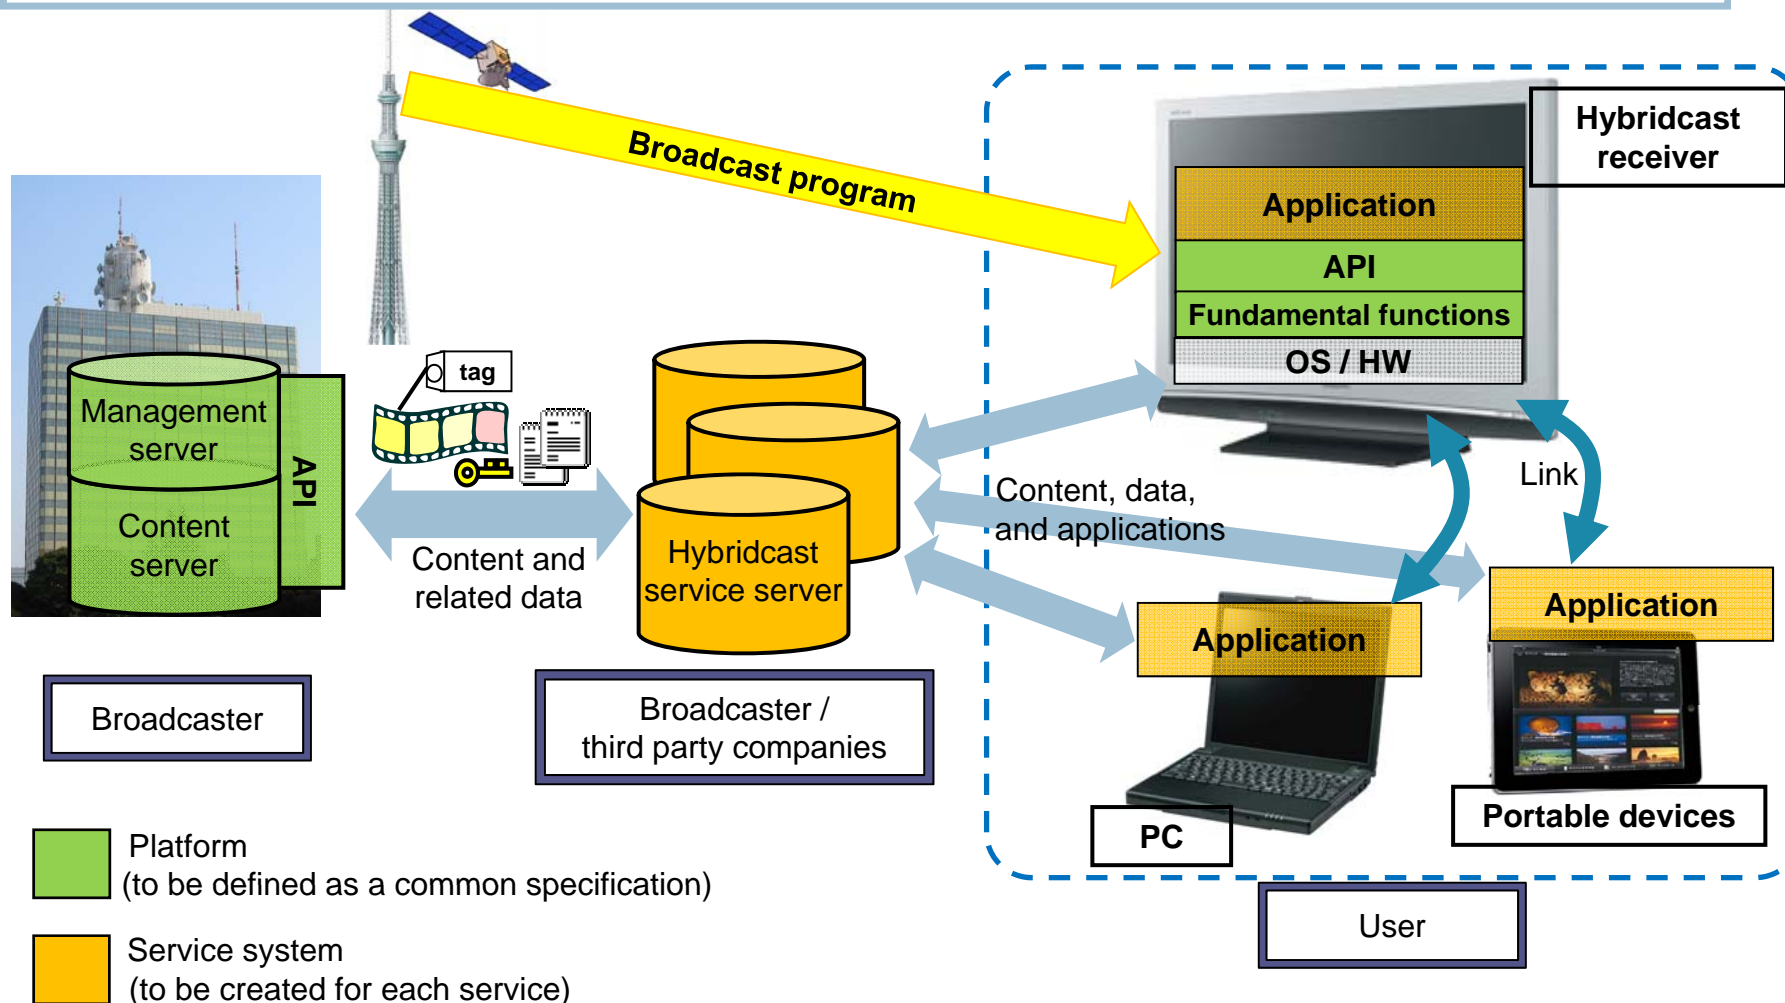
Broadcast program

Hybridcast receiver

Application
API
Fundamental functions
OS / HW

Management server
Content server
API

tag

Content and related data

Hybridcast service server

Content, data, and applications

Link

Application

Application

PC

Portable devices

Broadcaster

Broadcaster / third party companies

User

Platform
(to be defined as a common specification)

Service system
(to be created for each service)